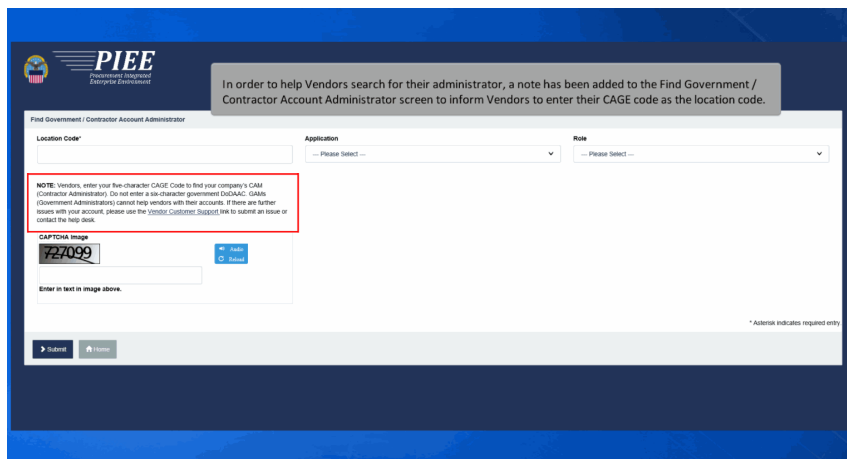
PIEE
Procurement Integrated Enterprise Environment

In order to help Vendors search for their administrator, a note has been added to the Find Government / Contractor Account Administrator screen to inform Vendors to enter their CAGE code as the location code.

Find Government / Contractor Account Administrator

Location Code*

Application
--- Please Select ---

Role
--- Please Select ---

NOTE: Vendors, enter your five-character CAGE Code to find your company's CAM (Contractor Administrator). Do not enter a six-character government DoDAAC. GAMs (Government Administrators) cannot help vendors with their accounts. If there are further issues with your account, please use the Vendor Customer Support link to submit an issue or contact the help desk.

CAPTCHA Image
727099
Audio
Reload

Enter in text in image above.

* Asterisk indicates required entry

Submit
Home